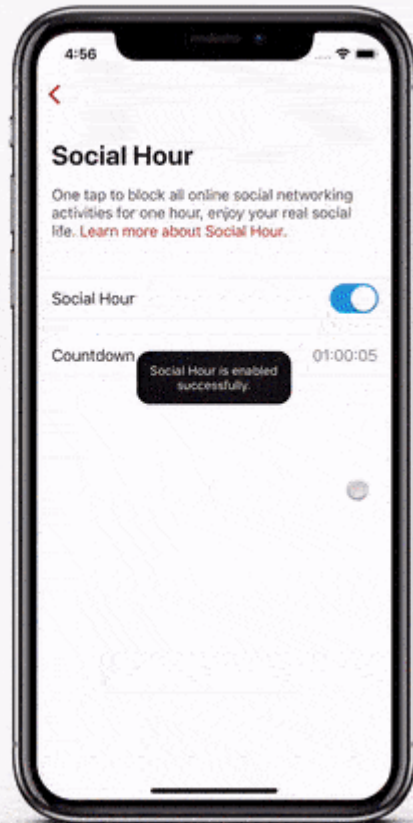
4:56

<

Social Hour

One tap to block all online social networking activities for one hour, enjoy your real social life. Learn more about Social Hour.

Social Hour

Countdown

Social Hour is enabled successfully.

01:00:05